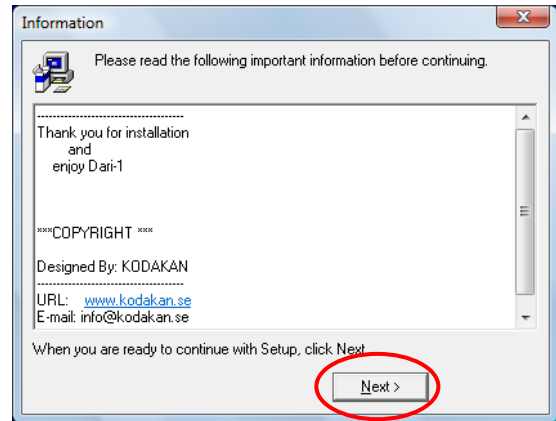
Information

Please read the following important information before continuing.

------------------------------------
Thank you for installation
and
enjoy Dari-1

***COPYRIGHT ***

Designed By: KODAKAN
------------------------------------
URL: www.kodakan.se
E-mail: info@kodakan.se

When you are ready to continue with Setup, click Next.

Next >